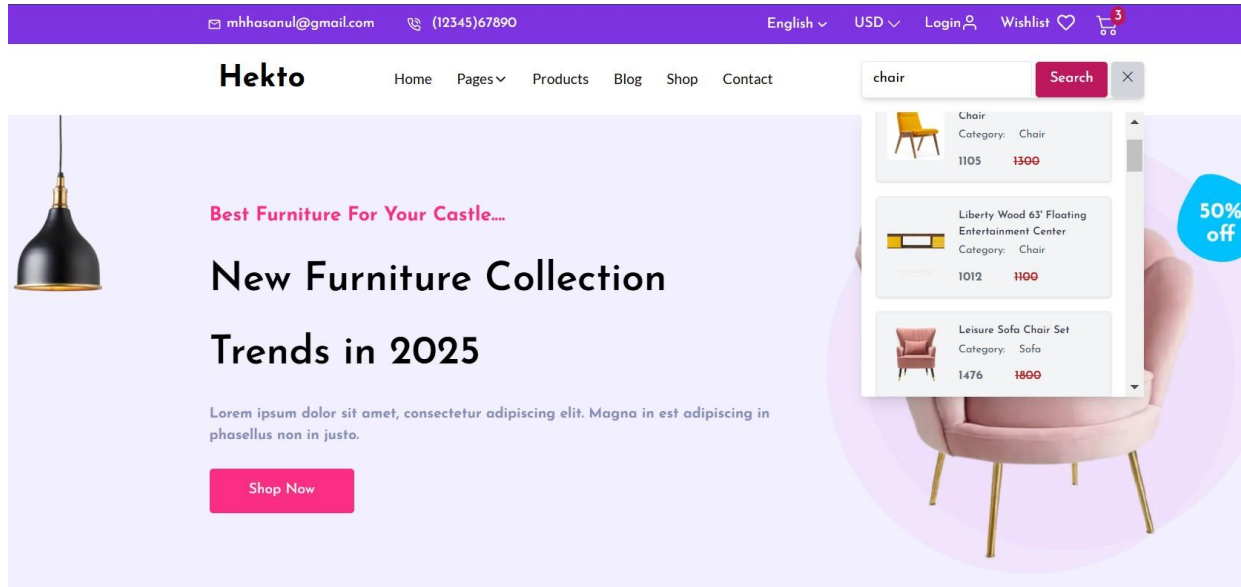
mhhasanul@gmail.com (12345)67890 English USD Login Wishlist 3

Hekto

Home Pages Products Blog Shop Contact

chair Search ×

Chair
Category: Chair
1105 1300

Liberty Wood 63' Floating Entertainment Center
Category: Chair
1012 1100

Leisure Sofa Chair Set
Category: Sofa
1476 1800

50% off

Best Furniture For Your Castle....

New Furniture Collection Trends in 2025

Lorem ipsum dolor sit amet, consectetur adipiscing elit. Magna in est adipiscing in phasellus non in justo.

Shop Now